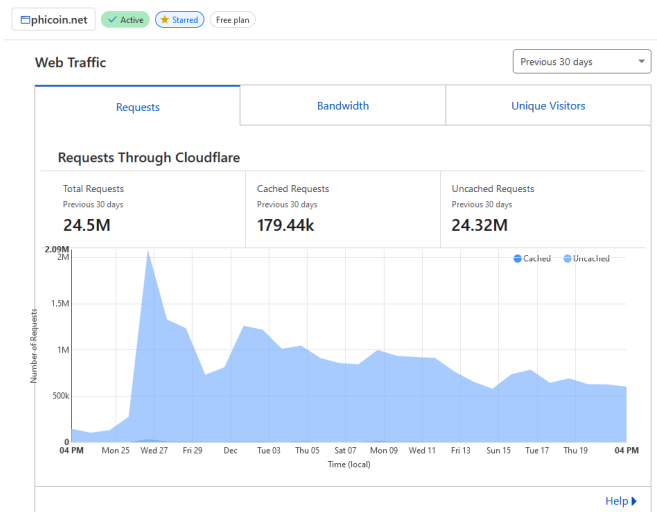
phicoin.net Active Starred Free plan

Web Traffic

Previous 30 days

| Requests | Bandwidth | Unique Visitors |
|---|---|---|

Requests Through Cloudflare

| Total Requests | Cached Requests | Uncached Requests |
|---|---|---|
| Previous 30 days | Previous 30 days | Previous 30 days |
| 24.5M | 179.44k | 24.32M |

2.09M
2M
1.5M
1M
500k
0

Number of Requests

Cached Uncached

04 PM Mon 25 Wed 27 Fri 29 Dec Tue 03 Thu 05 Sat 07 Mon 09 Wed 11 Fri 13 Sun 15 Tue 17 Thu 19 04 PM

Time (local)

Help